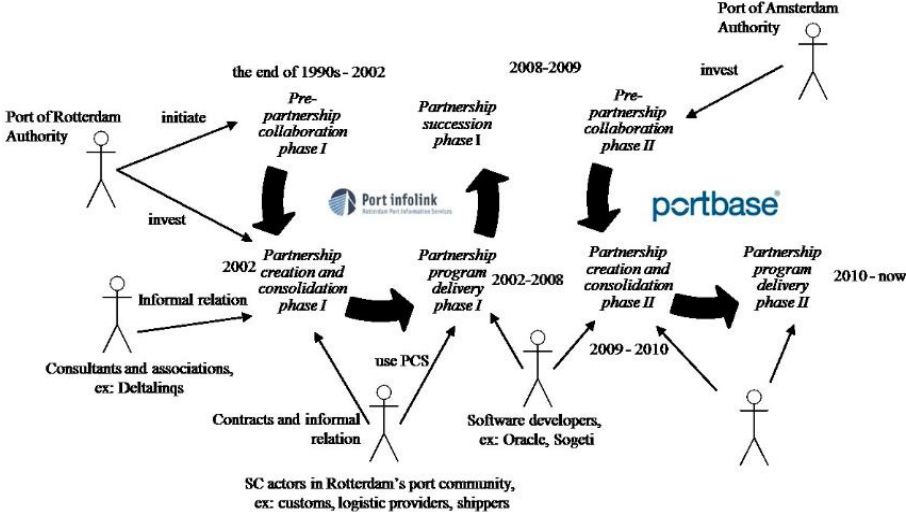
Port of Amsterdam Authority

the end of 1990s - 2002

2008-2009

invest

Port of Rotterdam Authority

initiate

Pre-partnership collaboration phase I

Partnership succession phase I

Pre-partnership collaboration phase II

Port infolink
Rotterdam Port Information Services

portbase

invest

2002

Partnership creation and consolidation phase I

Partnership program delivery phase I

2002-2008

Partnership creation and consolidation phase II

Partnership program delivery phase II

2010 - now

Informal relation

use PCS

2009 - 2010

Consultants and associations, ex: Deltalinqs

Contracts and informal relation

Software developers, ex: Oracle, Sogeti

SC actors in Rotterdam's port community, ex: customs, logistic providers, shippers